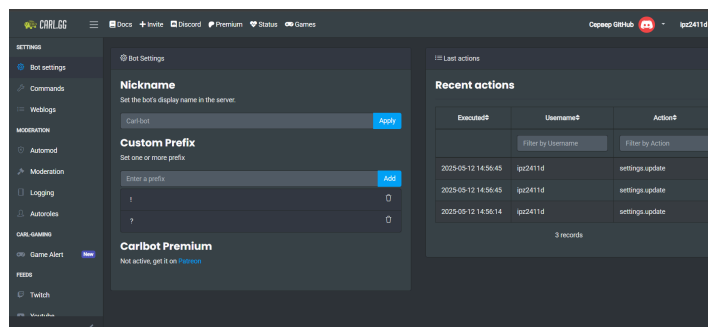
CARL.GG

Docs + Invite Discord Premium Status Games

Сервер GitHub ipz2411d

SETTINGS
Bot settings
Commands
Weblogs
MODERATION
Automod
Moderation
Logging
Autoroles
CARL-GAMING
Game Alert New
FEEDS
Twitch
Youtube

Bot Settings

Nickname

Set the bot's display name in the server.

Carl-bot Apply

Custom Prefix

Set one or more prefix

Enter a prefix Add

!

?

Carlbot Premium

Not active, get it on Patreon

Last actions

Recent actions

| Executed | Username | Action |
|---|---|---|
| | Filter by Username | Filter by Action |
| 2025-05-12 14:56:45 | ipz2411d | settings.update |
| 2025-05-12 14:56:45 | ipz2411d | settings.update |
| 2025-05-12 14:56:14 | ipz2411d | settings.update |

3 records